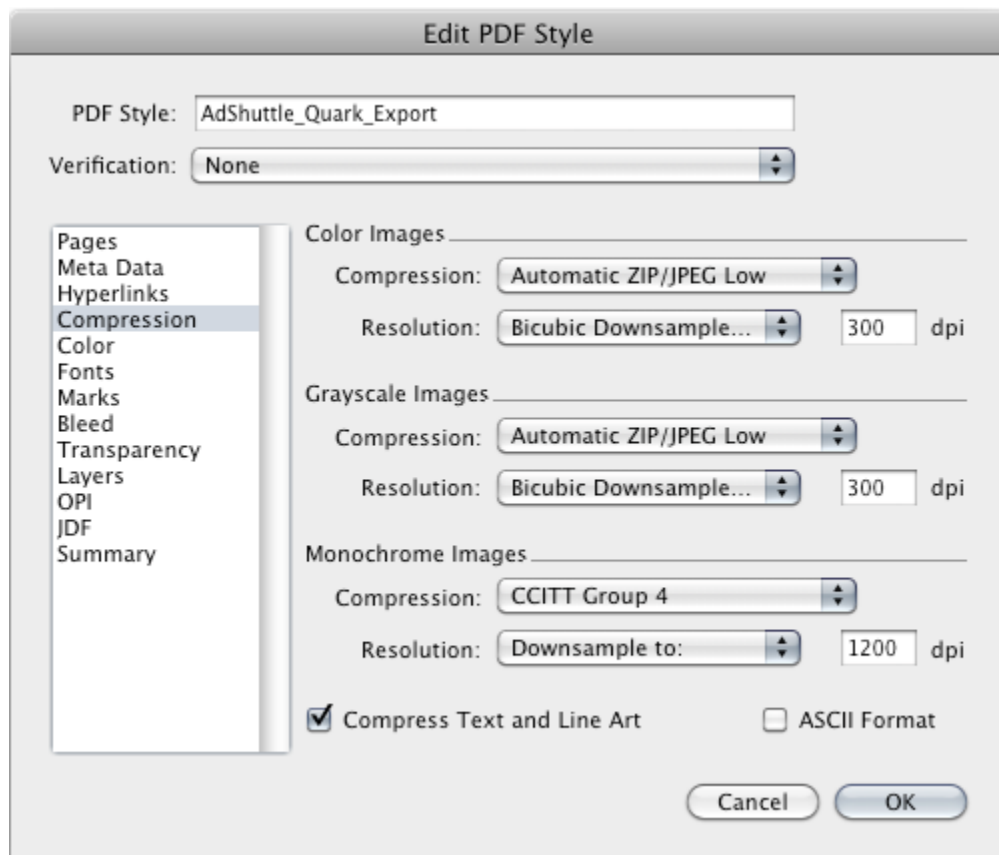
Edit PDF Style

PDF Style: AdShuttle_Quark_Export

Verification: None

Pages
Meta Data
Hyperlinks
Compression
Color
Fonts
Marks
Bleed
Transparency
Layers
OPI
JDF
Summary

Color Images

Compression: Automatic ZIP/JPEG Low

Resolution: Bicubic Downsample... 300 dpi

Grayscale Images

Compression: Automatic ZIP/JPEG Low

Resolution: Bicubic Downsample... 300 dpi

Monochrome Images

Compression: CCITT Group 4

Resolution: Downsample to: 1200 dpi

Compress Text and Line Art

ASCII Format

Cancel

OK